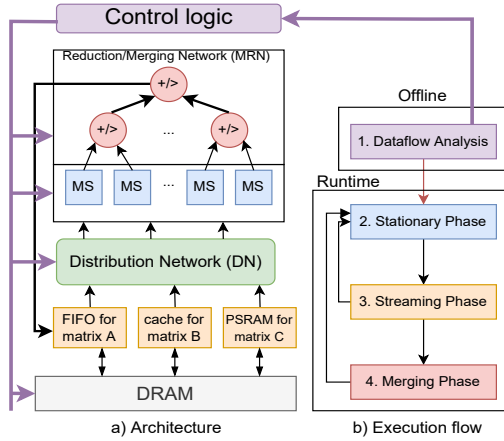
Control logic

Reduction/Merging Network (MRN)

+/>

+/>

...

+/>

MS

MS

...

MS

MS

Distribution Network (DN)

FIFO for matrix A

cache for matrix B

PSRAM for matrix C

DRAM

a) Architecture

Offline

1. Dataflow Analysis

Runtime

2. Stationary Phase

3. Streaming Phase

4. Merging Phase

b) Execution flow